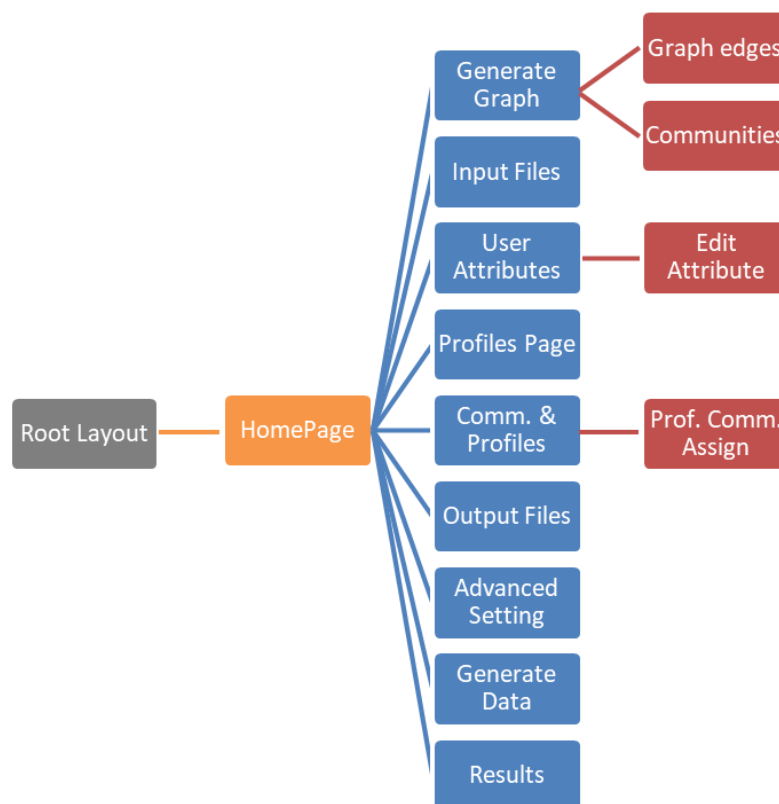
Root Layout

HomePage

Generate Graph

Input Files

User Attributes

Profiles Page

Comm. & Profiles

Output Files

Advanced Setting

Generate Data

Results

Graph edges

Communities

Edit Attribute

Prof. Comm. Assign